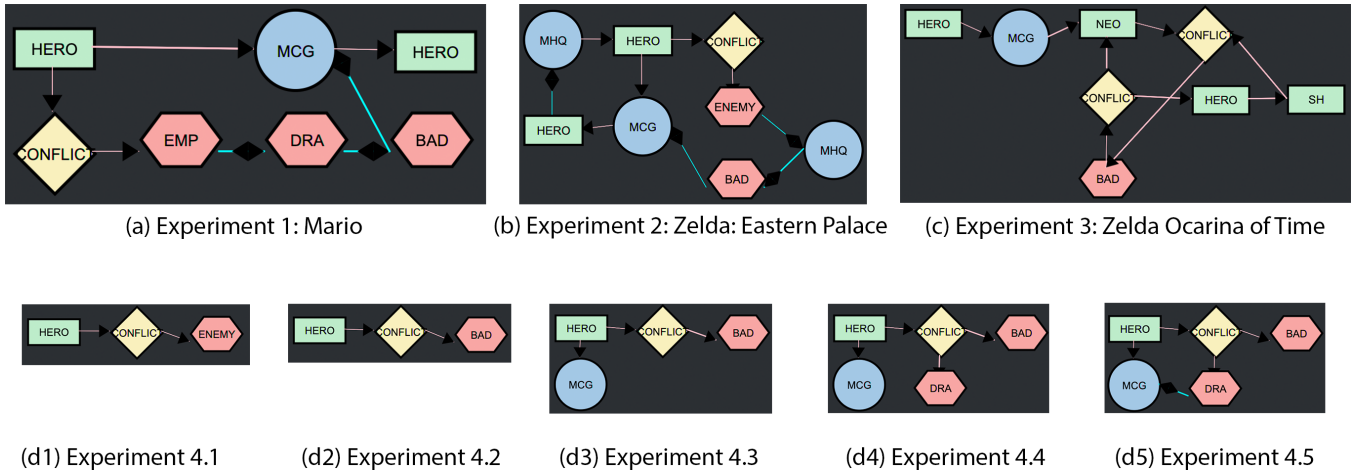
HERO
MCG
HERO
CONFLICT
EMP
DRA
BAD

(a) Experiment 1: Mario

MHQ
HERO
CONFLICT
ENEMY
HERO
MCG
MHQ
BAD

(b) Experiment 2: Zelda: Eastern Palace

HERO
MCG
NEO
CONFLICT
CONFLICT
HERO
SH
BAD

(c) Experiment 3: Zelda Ocarina of Time

HERO
CONFLICT
ENEMY

(d1) Experiment 4.1

HERO
CONFLICT
BAD

(d2) Experiment 4.2

HERO
CONFLICT
BAD
MCG

(d3) Experiment 4.3

HERO
CONFLICT
BAD
MCG
DRA

(d4) Experiment 4.4

HERO
CONFLICT
BAD
MCG
DRA

(d5) Experiment 4.5